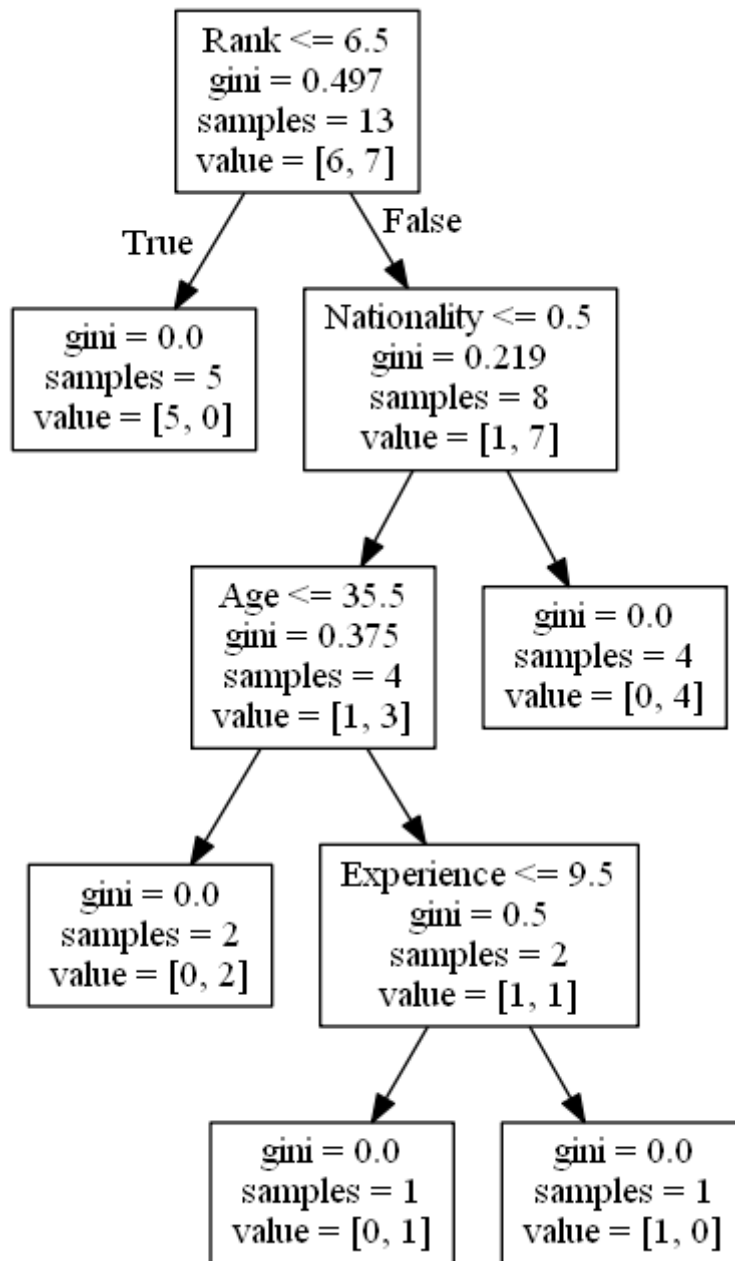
Rank <= 6.5
gini = 0.497
samples = 13
value = [6, 7]

True

False

gini = 0.0
samples = 5
value = [5, 0]

Nationality <= 0.5
gini = 0.219
samples = 8
value = [1, 7]

Age <= 35.5
gini = 0.375
samples = 4
value = [1, 3]

gini = 0.0
samples = 4
value = [0, 4]

gini = 0.0
samples = 2
value = [0, 2]

Experience <= 9.5
gini = 0.5
samples = 2
value = [1, 1]

gini = 0.0
samples = 1
value = [0, 1]

gini = 0.0
samples = 1
value = [1, 0]